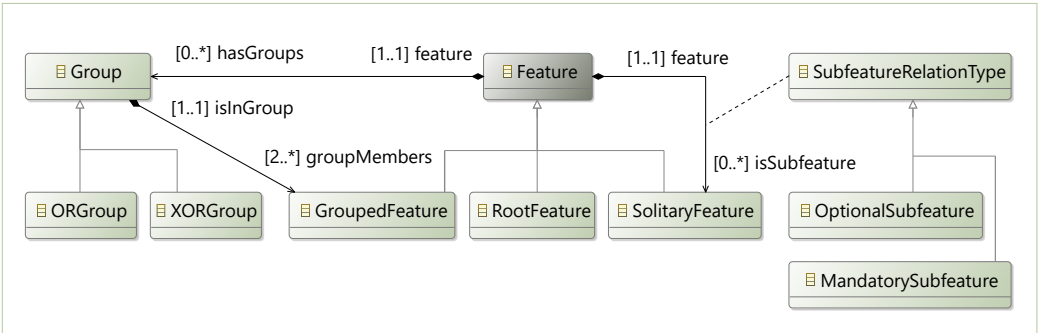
Group
[0..*] hasGroups
[1..1] feature
Feature
[1..1] feature
SubfeatureRelationType
[1..1] isInGroup
[2..*] groupMembers
[0..*] isSubfeature
ORGroup
XORGroup
GroupedFeature
RootFeature
SolitaryFeature
OptionalSubfeature
MandatorySubfeature